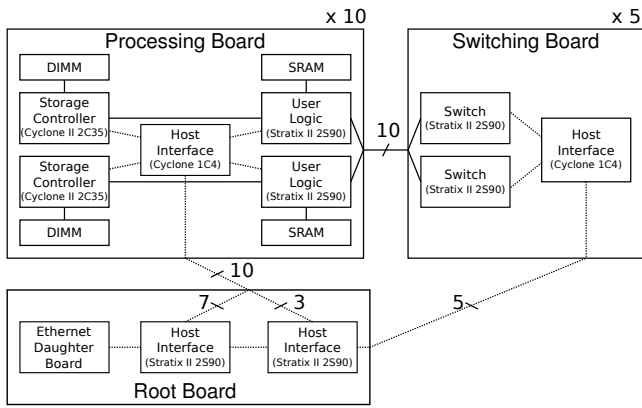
x 10

Processing Board

DIMM

SRAM

Storage Controller (Cyclone II 2C35)

Host Interface (Cyclone 1C4)

User Logic (Stratix II 2S90)

Storage Controller (Cyclone II 2C35)

User Logic (Stratix II 2S90)

DIMM

SRAM

10

x 5

Switching Board

Switch (Stratix II 2S90)

Switch (Stratix II 2S90)

Host Interface (Cyclone 1C4)

10

7

3

5

Ethernet Daughter Board

Host Interface (Stratix II 2S90)

Host Interface (Stratix II 2S90)

Root Board